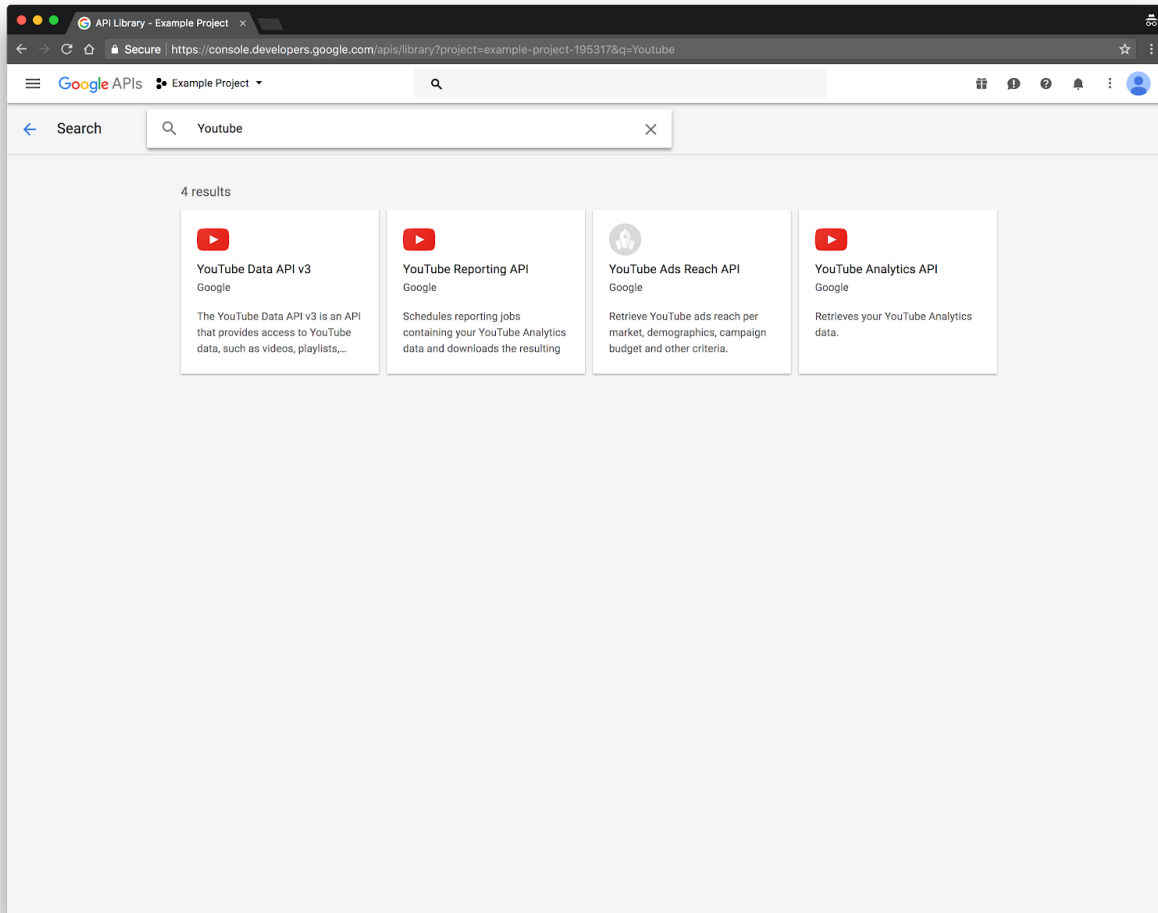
API Library - Example Project ×

Secure https://console.developers.google.com/apis/library?project=example-project-195317&q=Youtube

Google APIs Example Project

Search

Youtube

4 results

YouTube Data API v3
Google
The YouTube Data API v3 is an API that provides access to YouTube data, such as videos, playlists,...

YouTube Reporting API
Google
Schedules reporting jobs containing your YouTube Analytics data and downloads the resulting

YouTube Ads Reach API
Google
Retrieve YouTube ads reach per market, demographics, campaign budget and other criteria.

YouTube Analytics API
Google
Retrieves your YouTube Analytics data.